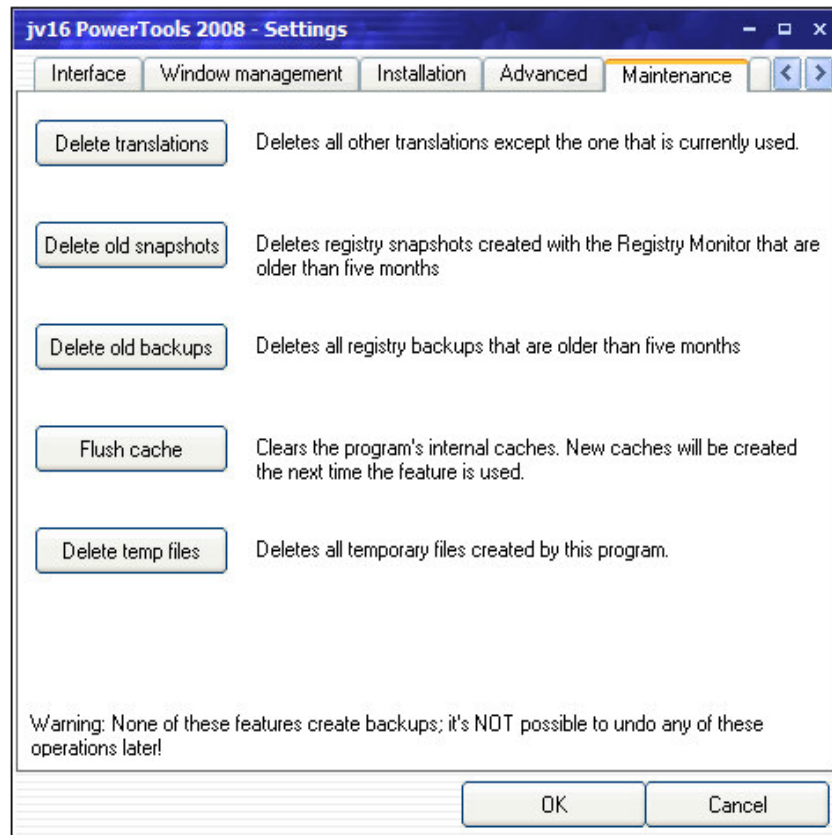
jv16 PowerTools 2008 - Settings

Interface | Window management | Installation | Advanced | Maintenance

Delete translations — Deletes all other translations except the one that is currently used.

Delete old snapshots — Deletes registry snapshots created with the Registry Monitor that are older than five months

Delete old backups — Deletes all registry backups that are older than five months

Flush cache — Clears the program's internal caches. New caches will be created the next time the feature is used.

Delete temp files — Deletes all temporary files created by this program.

Warning: None of these features create backups; it's NOT possible to undo any of these operations later!

OK
Cancel